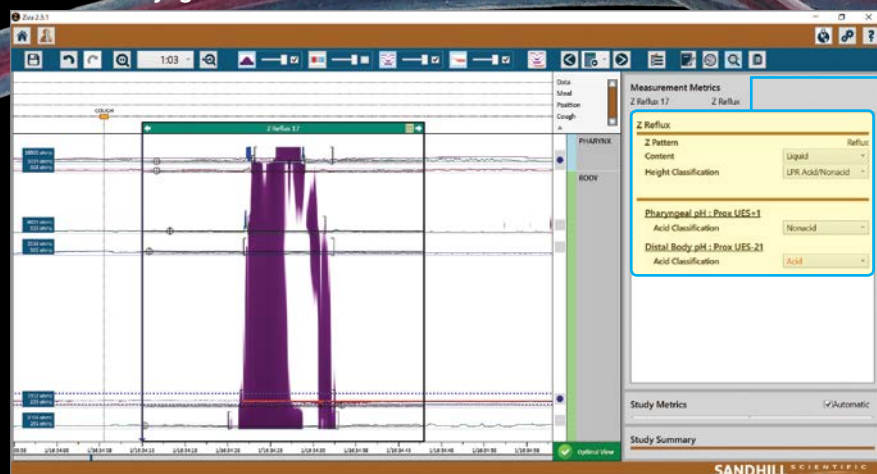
Ziva 2.5.1

1:03

Data
Meal
Position
Cough

COUGH

Z Reflux 17

PHARYNX

BODY

Measurement Metrics
Z Reflux 17
Z Reflux

Z Reflux
Z Pattern
Reflux
Content
Liquid
Height Classification
LPR Acid/Nonacid

Pharyngeal pH : Prox UES+1
Acid Classification
Nonacid

Distal Body pH : Prox UES-21
Acid Classification
Acid

Study Metrics
Automatic

Study Summary

Optimal View

SANDHILL SCIENTIFIC